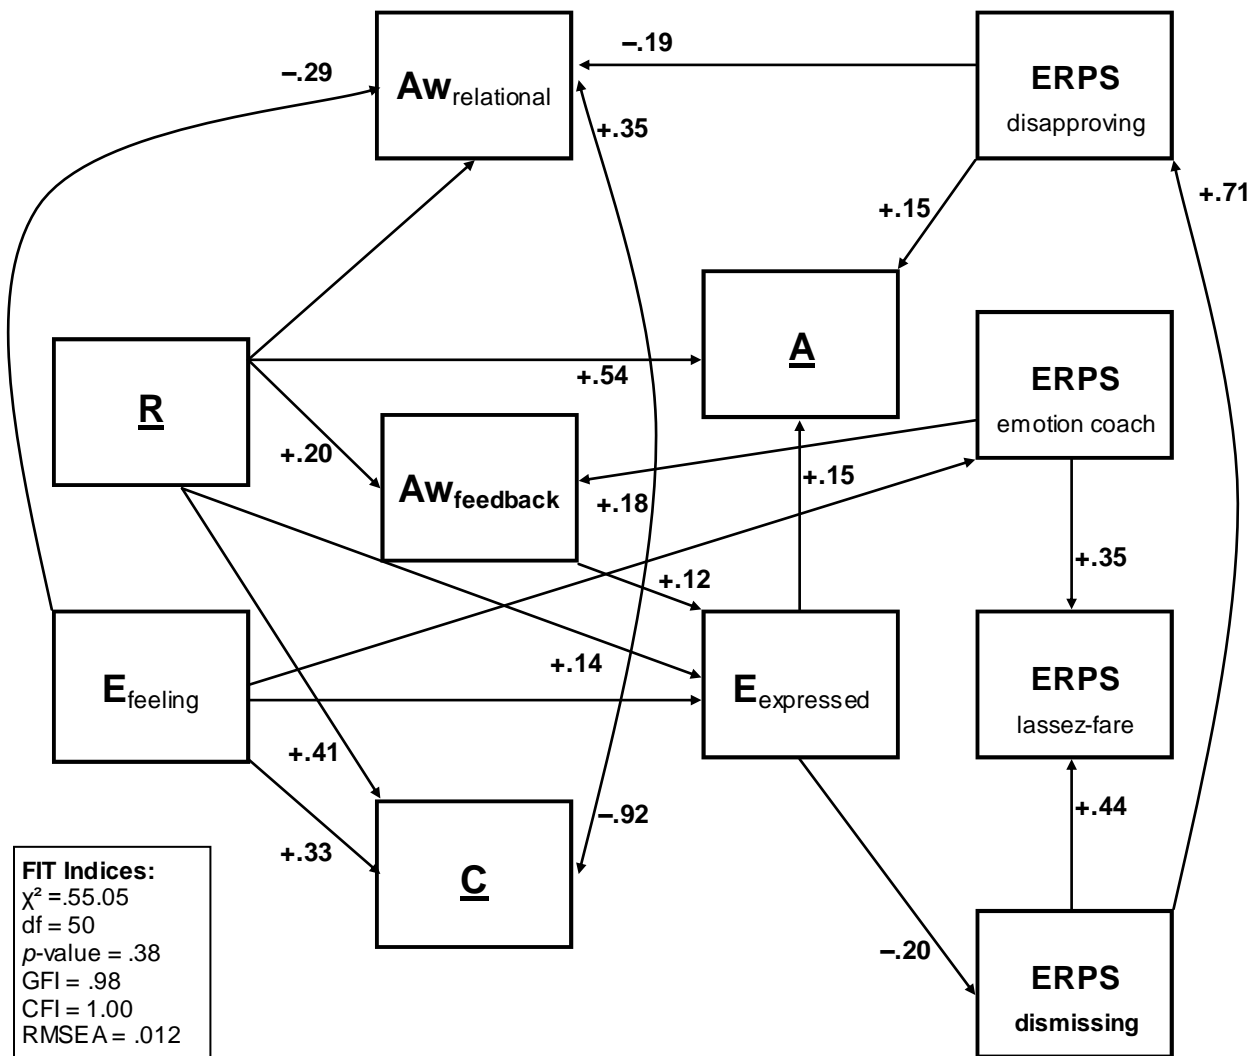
−.29

Aw$_{relational}$

−.19

ERPS
disapproving

+.35

+.15

+.71

A

R

+.54

ERPS
emotion coach

+.20

Aw$_{feedback}$

+.18

+.15

+.12

+.35

E$_{feeling}$

+.14

E$_{expressed}$

ERPS
lassez-fare

+.41

−.92

+.44

+.33

C

FIT Indices:
$\chi^2$ =.55.05
df = 50
$p$-value = .38
GFI = .98
CFI = 1.00
RMSEA = .012

−.20

ERPS
dismissing